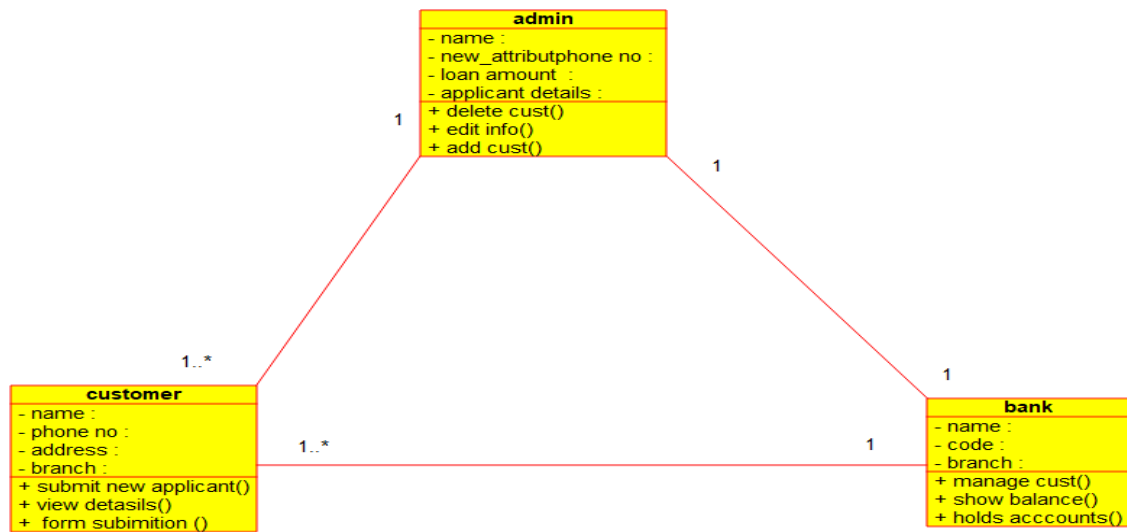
admin
- name :
- new_attributphone no :
- loan amount :
- applicant details :
+ delete cust()
+ edit info()
+ add cust()

1

1

1..*

1

customer
- name :
- phone no :
- address :
- branch :
+ submit new applicant()
+ view detasils()
+ form subimition ()

1..*

1

bank
- name :
- code :
- branch :
+ manage cust()
+ show balance()
+ holds acccounts()